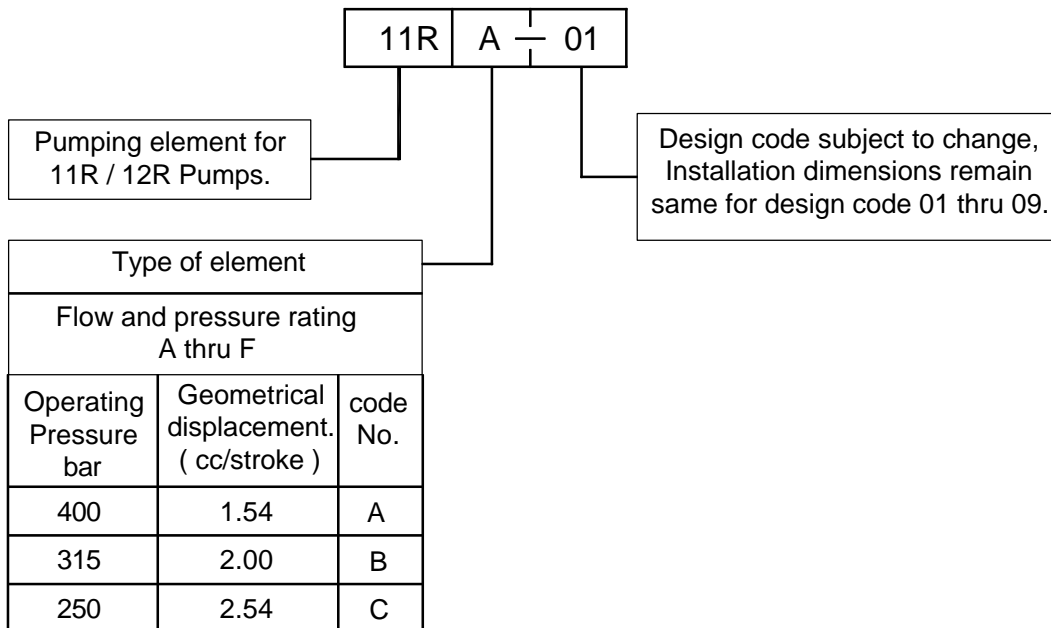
11R | A – 01

Pumping element for 11R / 12R Pumps.

Design code subject to change, Installation dimensions remain same for design code 01 thru 09.

Type of element

Flow and pressure rating A thru F

| Operating Pressure bar | Geometrical displacement. ( cc/stroke ) | code No. |
|---|---|---|
| 400 | 1.54 | A |
| 315 | 2.00 | B |
| 250 | 2.54 | C |